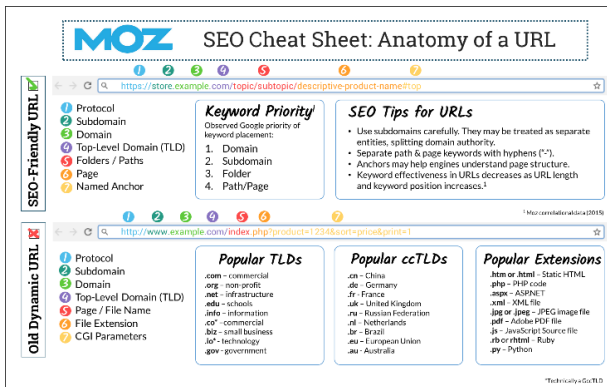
MOZ SEO Cheat Sheet: Anatomy of a URL

SEO-Friendly URL

1 2 3 4 5 6 7

https://store.example.com/topic/subtopic/descriptive-product-name#top

1 Protocol
2 Subdomain
3 Domain
4 Top-Level Domain (TLD)
5 Folders / Paths
6 Page
7 Named Anchor

Keyword Priority¹
Observed Google priority of keyword placement:
1. Domain
2. Subdomain
3. Folder
4. Path/Page

SEO Tips for URLs
• Use subdomains carefully. They may be treated as separate entities, splitting domain authority.
• Separate path & page keywords with hyphens ("-").
• Anchors may help engines understand page structure.
• Keyword effectiveness in URLs decreases as URL length and keyword position increases.¹

¹ Moz correlation data (2015)

Old Dynamic URL

1 2 3 4 5 6 7

http://www.example.com/index.php?product=1234&sort=price&print=1

1 Protocol
2 Subdomain
3 Domain
4 Top-Level Domain (TLD)
5 Page / File Name
6 File Extension
7 CGI Parameters

Popular TLDs
.com - commercial
.org - non-profit
.net - infrastructure
.edu - schools
.info - information
.co* - commercial
.biz - small business
.io* - technology
.gov - government

Popular ccTLDs
.cn - China
.de - Germany
.fr - France
.uk - United Kingdom
.ru - Russian Federation
.nl - Netherlands
.br - Brazil
.eu - European Union
.au - Australia

Popular Extensions
.htm or .html - Static HTML
.php - PHP code
.aspx - ASP.NET
.xml - XML file
.jpg or .jpeg - JPEG image file
.pdf - Adobe PDF file
.js - JavaScript Source file
.rb or .rhtml - Ruby
.py - Python

*Technically a ccTLD